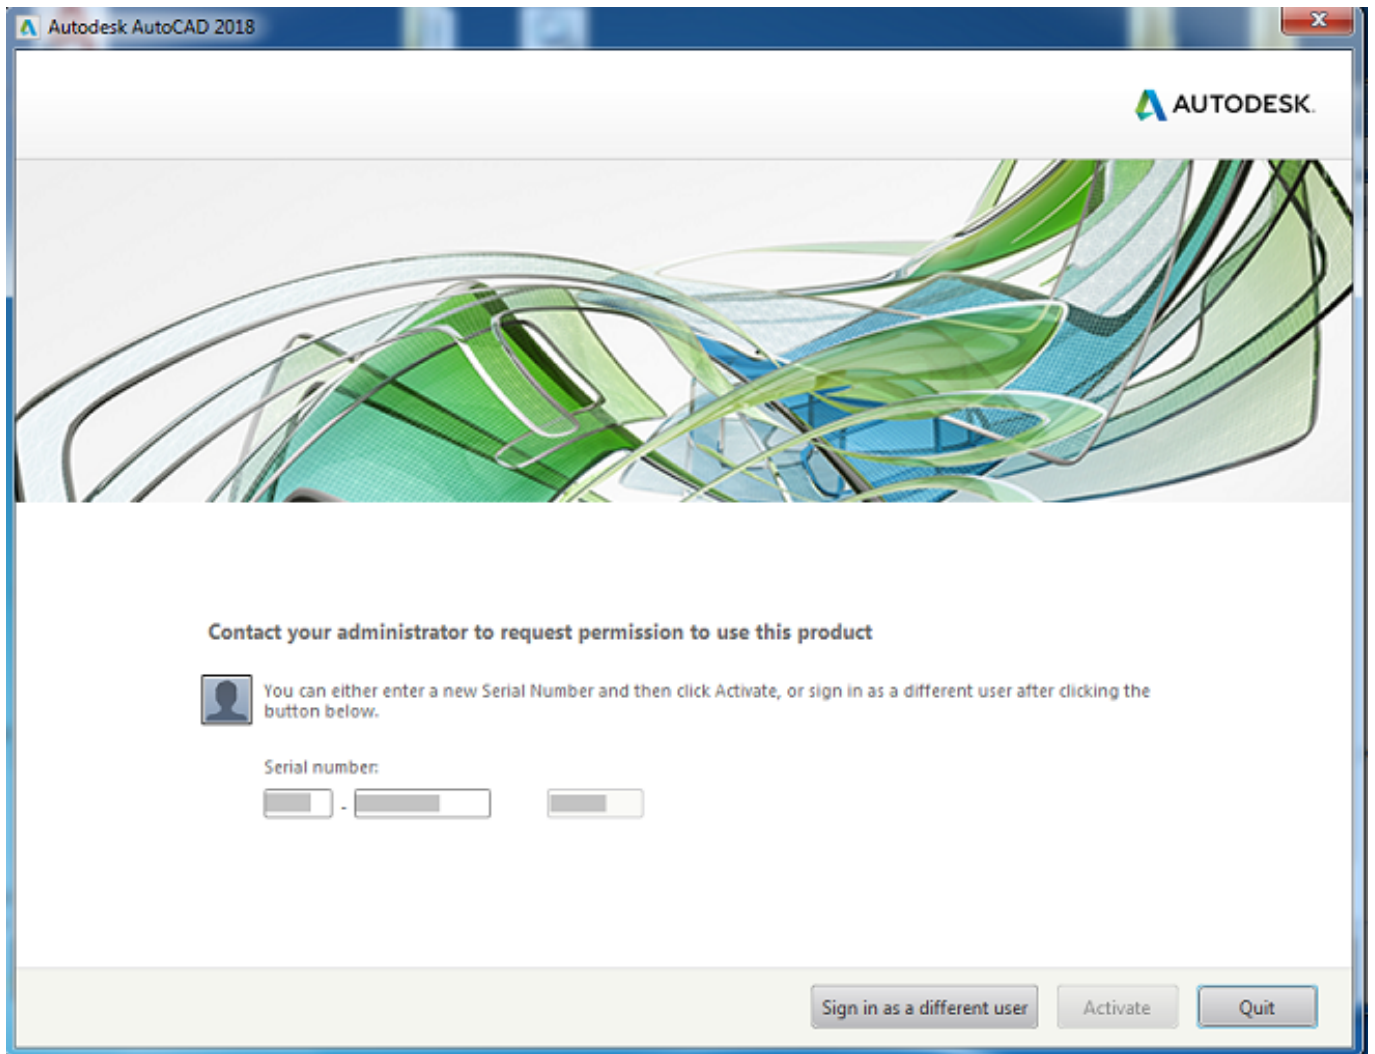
Autodesk AutoCAD 2018

AUTODESK.

Contact your administrator to request permission to use this product

You can either enter a new Serial Number and then click Activate, or sign in as a different user after clicking the button below.

Serial number:

-

Sign in as a different user

Activate

Quit